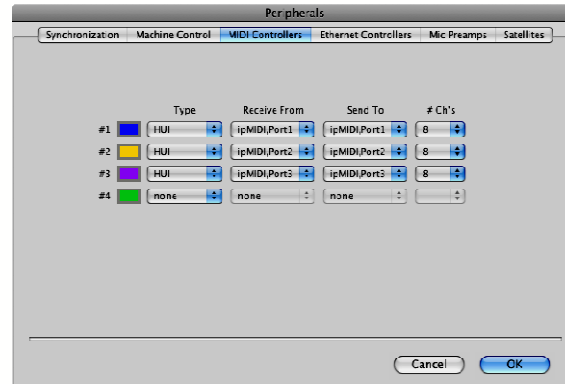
Peripherals

Synchronization | Machine Control | MIDI Controllers | Ethernet Controllers | Mic Preamps | Satellites

| | Type | Receive From | Send To | # Ch's |
|---|---|---|---|---|
| #1 | HUI | ipMIDI,Port1 | ipMIDI,Port1 | 8 |
| #2 | HUI | ipMIDI,Port2 | ipMIDI,Port2 | 8 |
| #3 | HUI | ipMIDI,Port3 | ipMIDI,Port3 | 8 |
| #4 | none | none | none | |

Cancel | OK